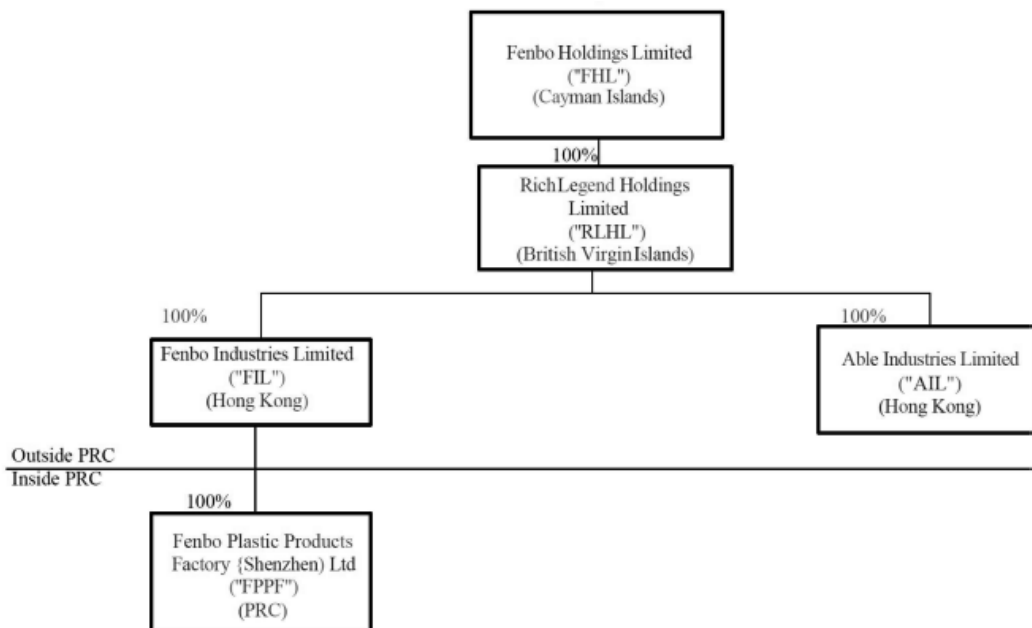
Fenbo Holdings Limited
("FHL")
(Cayman Islands)

100%

RichLegend Holdings Limited
("RLHL")
(British VirginIslands)

100%

Fenbo Industries Limited
("FIL")
(Hong Kong)

100%

Able Industries Limited
("AIL")
(Hong Kong)

Outside PRC
Inside PRC

100%

Fenbo Plastic Products Factory {Shenzhen) Ltd
("FPPF")
(PRC)